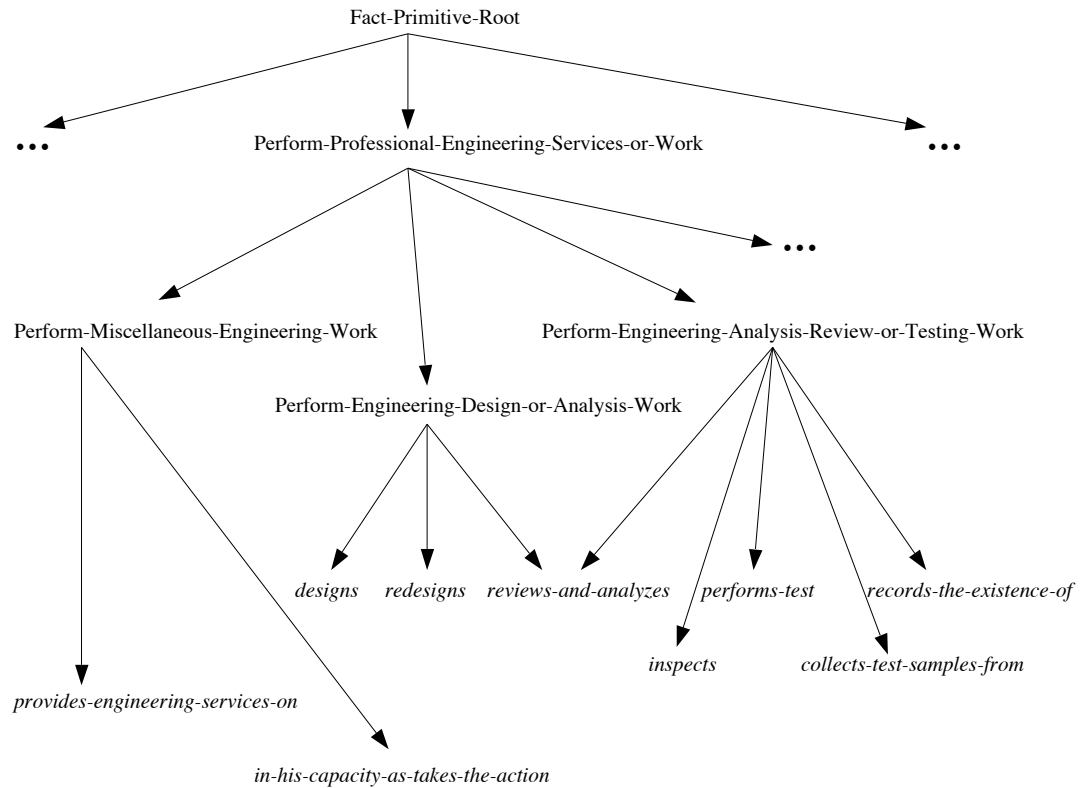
Fact-Primitive-Root

...

Perform-Professional-Engineering-Services-or-Work

...

...

Perform-Miscellaneous-Engineering-Work

Perform-Engineering-Analysis-Review-or-Testing-Work

Perform-Engineering-Design-or-Analysis-Work

*designs* *redesigns* *reviews-and-analyzes* *performs-test* *records-the-existence-of*

*inspects* *collects-test-samples-from*

*provides-engineering-services-on*

*in-his-capacity-as-takes-the-action*